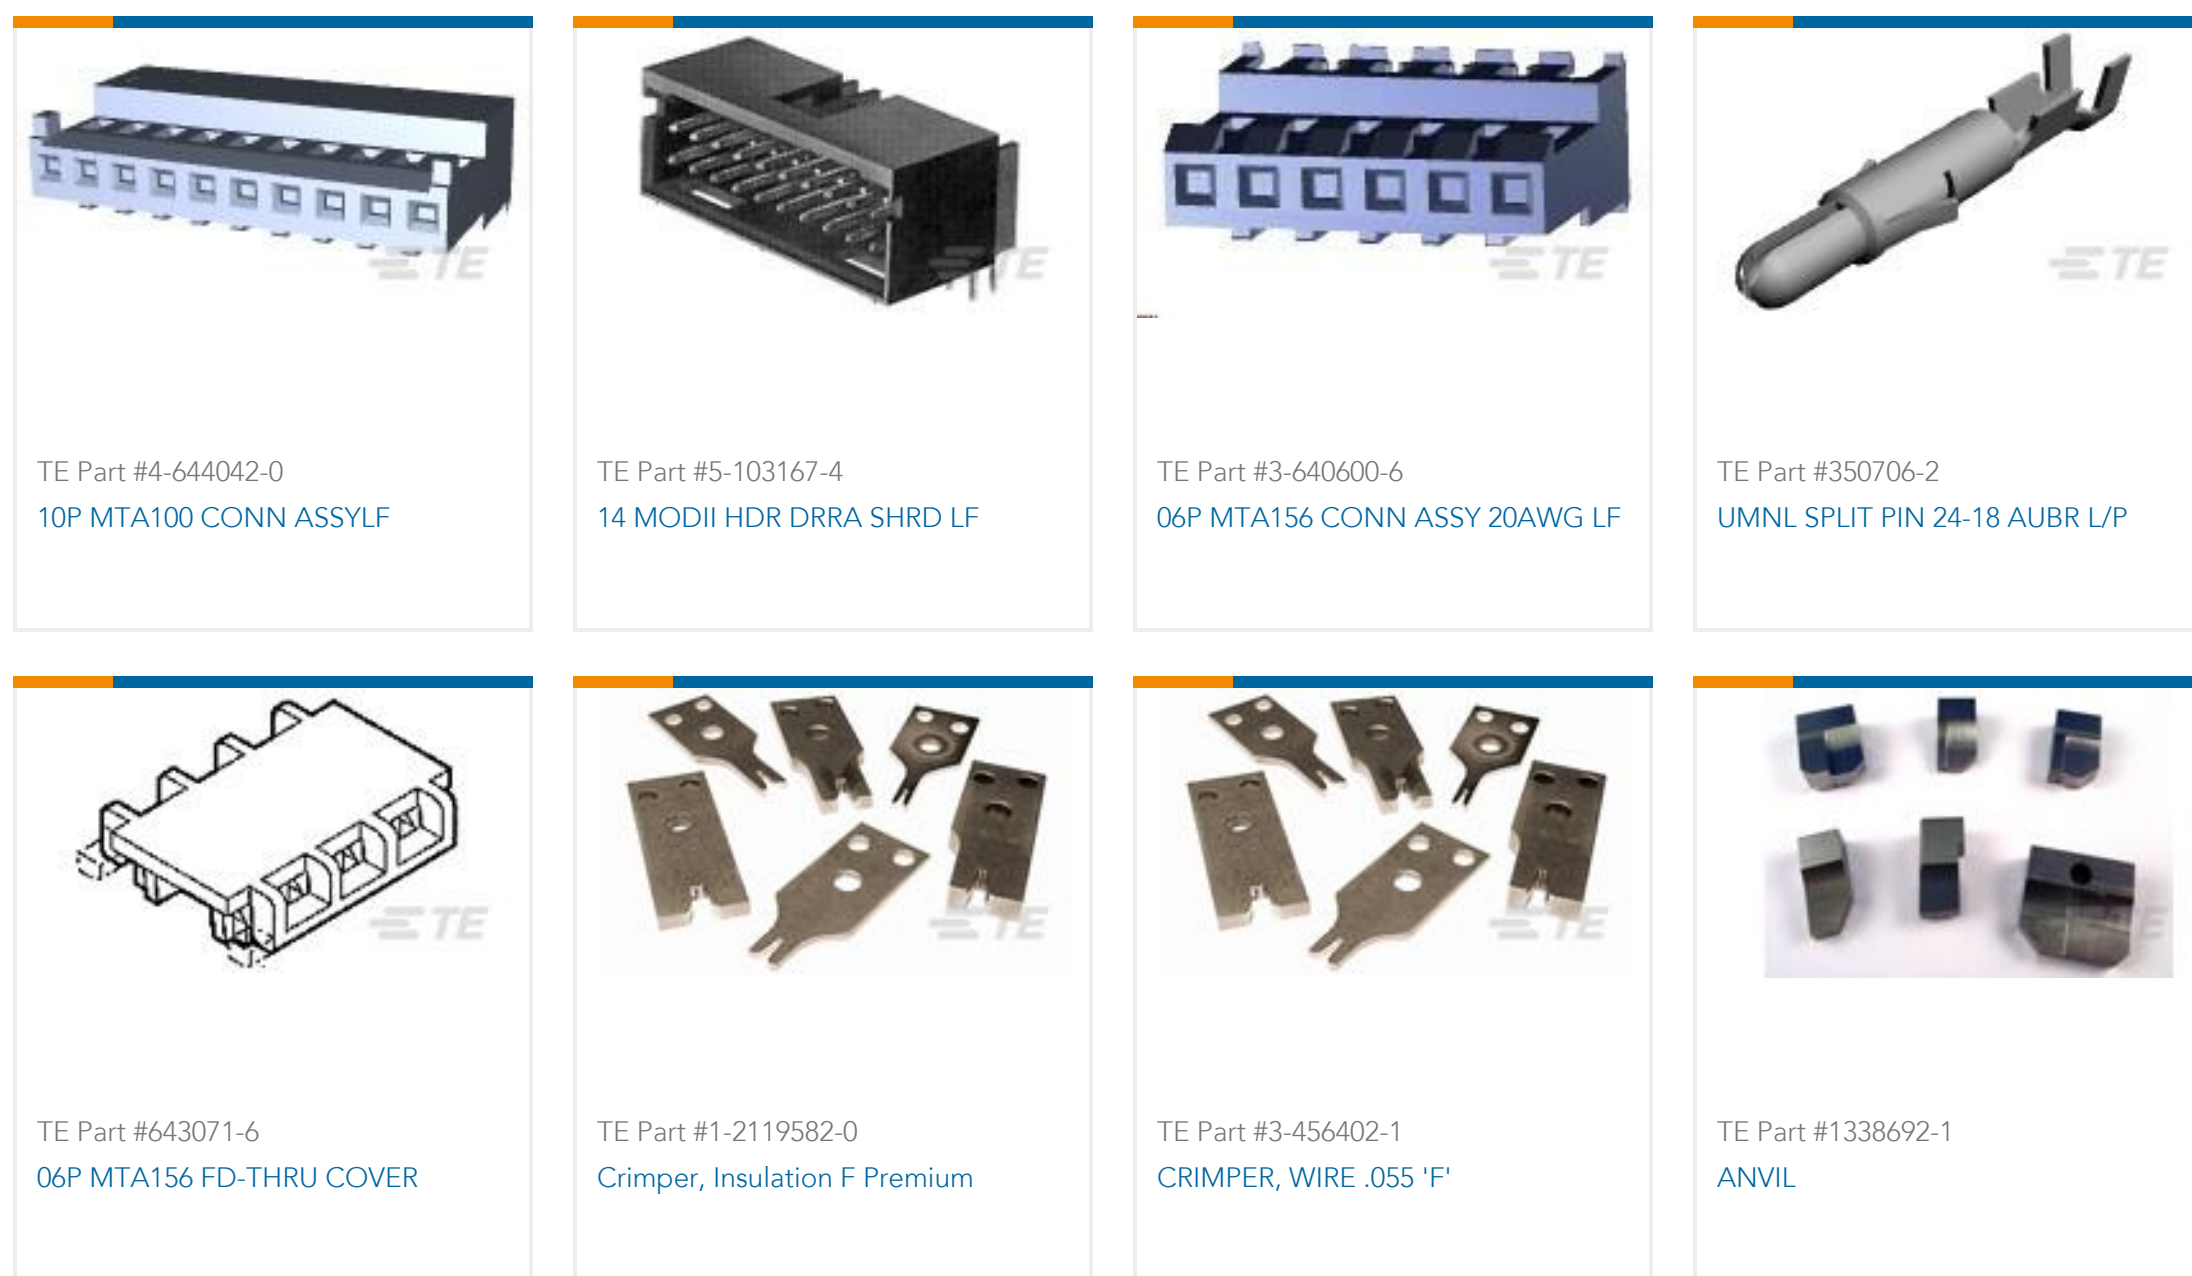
TE

TE Part #4-644042-0
10P MTA100 CONN ASSYLF

TE

TE Part #5-103167-4
14 MODII HDR DRRA SHRD LF

TE

TE Part #3-640600-6
06P MTA156 CONN ASSY 20AWG LF

TE

TE Part #350706-2
UMNL SPLIT PIN 24-18 AUBR L/P

TE

TE Part #643071-6
06P MTA156 FD-THRU COVER

TE

TE Part #1-2119582-0
Crimper, Insulation F Premium

TE

TE Part #3-456402-1
CRIMPER, WIRE .055 'F'

TE

TE Part #1338692-1
ANVIL